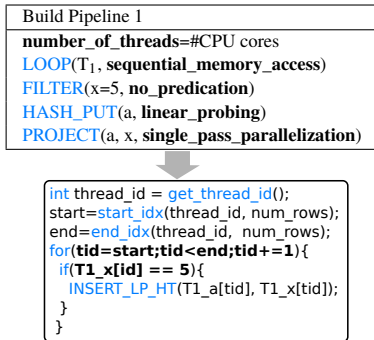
Build Pipeline 1

**number_of_threads**=#CPU cores
LOOP($T_1$, **sequential_memory_access**)
FILTER(x=5, **no_predication**)
HASH_PUT(a, **linear_probing**)
PROJECT(a, x, **single_pass_parallelization**)

int thread_id = get_thread_id();
start=start_idx(thread_id, num_rows);
end=end_idx(thread_id, num_rows);
for(**tid=start;tid<end;tid+=1**){
if(**T1_x[id] == 5**){
INSERT_LP_HT(T1_a[tid], T1_x[tid]);
}
}